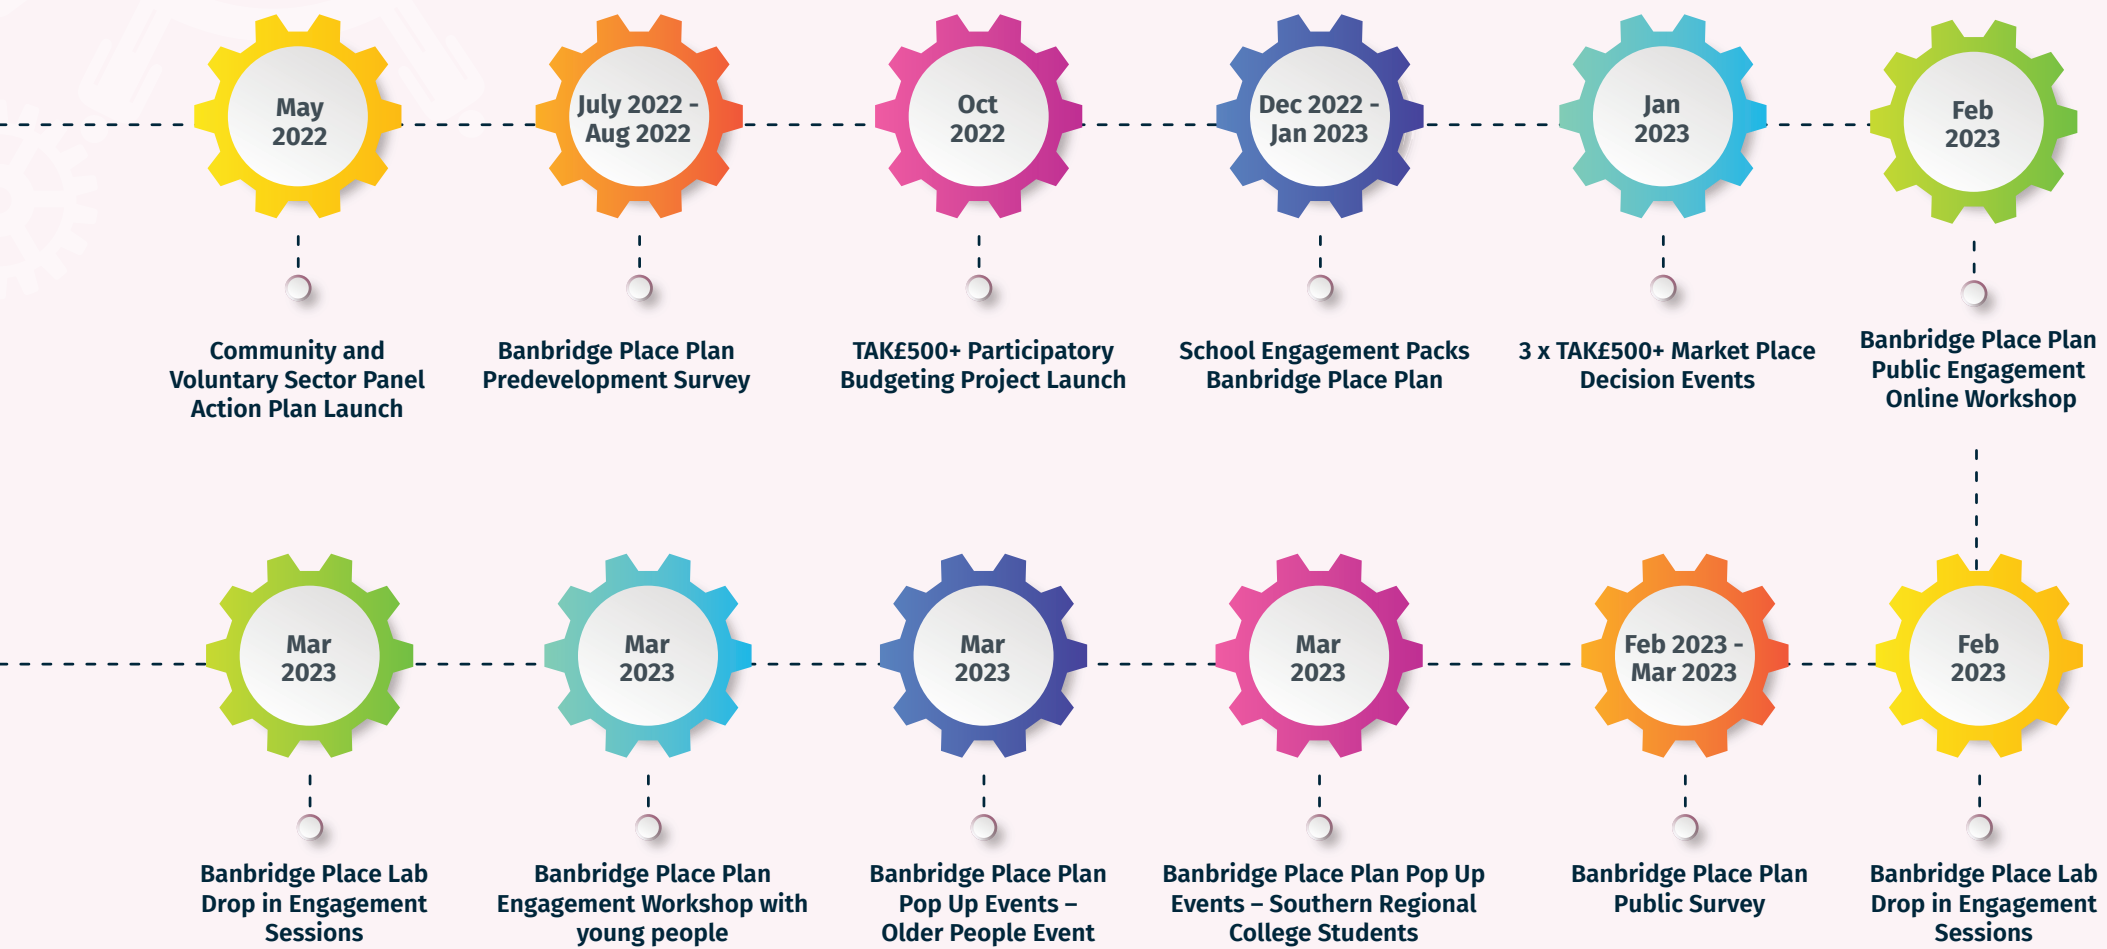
May 2022

Community and Voluntary Sector Panel Action Plan Launch

July 2022 - Aug 2022

Banbridge Place Plan Predevelopment Survey

Oct 2022

TAK£500+ Participatory Budgeting Project Launch

Dec 2022 - Jan 2023

School Engagement Packs Banbridge Place Plan

Jan 2023

3 x TAK£500+ Market Place Decision Events

Feb 2023

Banbridge Place Plan Public Engagement Online Workshop

Feb 2023

Banbridge Place Lab Drop in Engagement Sessions

Feb 2023 - Mar 2023

Banbridge Place Plan Public Survey

Mar 2023

Banbridge Place Plan Pop Up Events – Southern Regional College Students

Mar 2023

Banbridge Place Plan Pop Up Events – Older People Event

Mar 2023

Banbridge Place Plan Engagement Workshop with young people

Mar 2023

Banbridge Place Lab Drop in Engagement Sessions